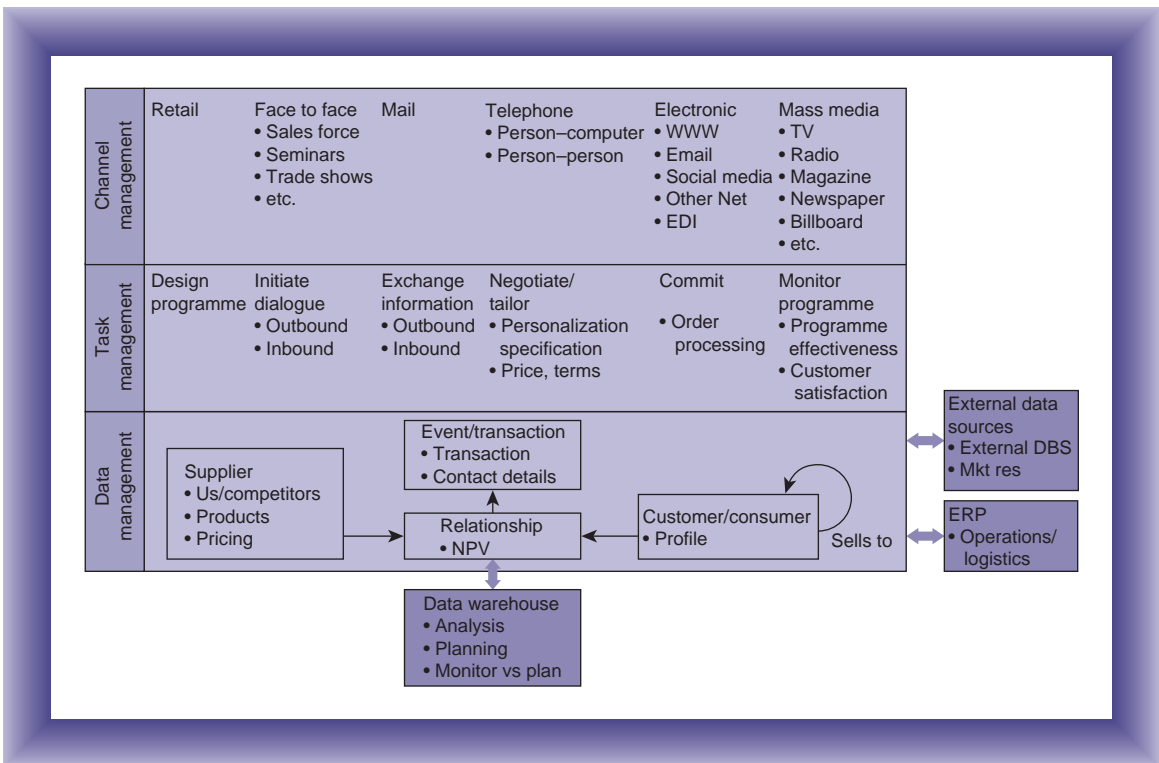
Channel management

Retail

Face to face
• Sales force
• Seminars
• Trade shows
• etc.

Mail

Telephone
• Person–computer
• Person–person

Electronic
• WWW
• Email
• Social media
• Other Net
• EDI

Mass media
• TV
• Radio
• Magazine
• Newspaper
• Billboard
• etc.

Task management

Design programme

Initiate dialogue
• Outbound
• Inbound

Exchange information
• Outbound
• Inbound

Negotiate/ tailor
• Personalization specification
• Price, terms

Commit
• Order processing

Monitor programme
• Programme effectiveness
• Customer satisfaction

Data management

Supplier
• Us/competitors
• Products
• Pricing

Event/transaction
• Transaction
• Contact details

Relationship
• NPV

Customer/consumer
• Profile

Sells to

External data sources
• External DBS
• Mkt res

ERP
• Operations/ logistics

Data warehouse
• Analysis
• Planning
• Monitor vs plan